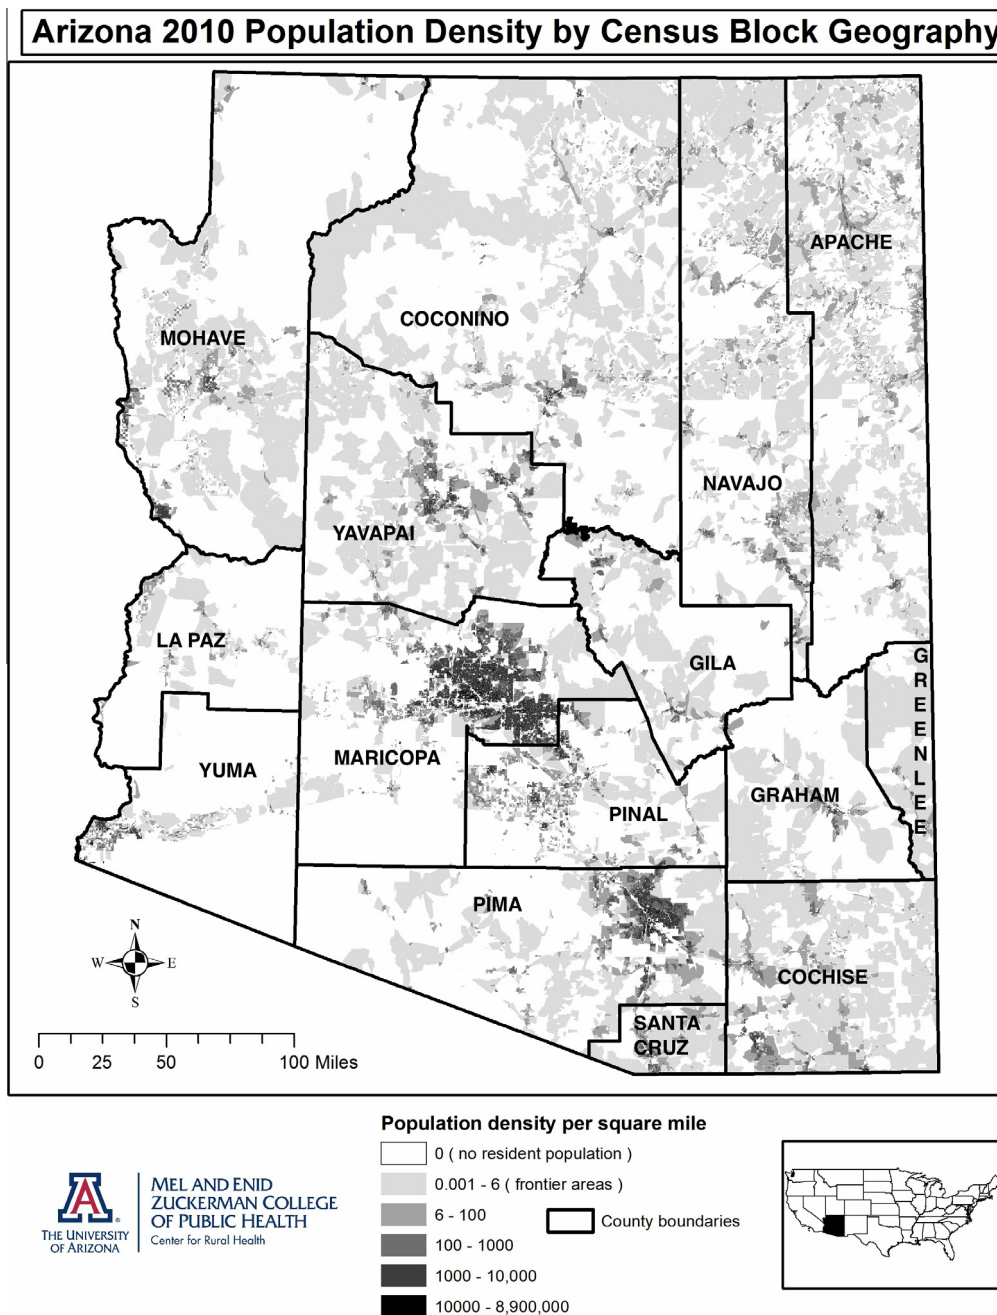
Arizona 2010 Population Density by Census Block Geography

MOHAVE
COCONINO
APACHE
NAVAJO
YAVAPAI
LA PAZ
GILA
GREENLEE
YUMA
MARICOPA
GRAHAM
PINAL
PIMA
COCHISE
SANTA CRUZ

N
W
E
S

0 25 50 100 Miles

Population density per square mile
0 ( no resident population )
0.001 - 6 ( frontier areas )
6 - 100
100 - 1000
1000 - 10,000
10000 - 8,900,000
County boundaries

THE UNIVERSITY OF ARIZONA
MEL AND ENID ZUCKERMAN COLLEGE OF PUBLIC HEALTH
Center for Rural Health